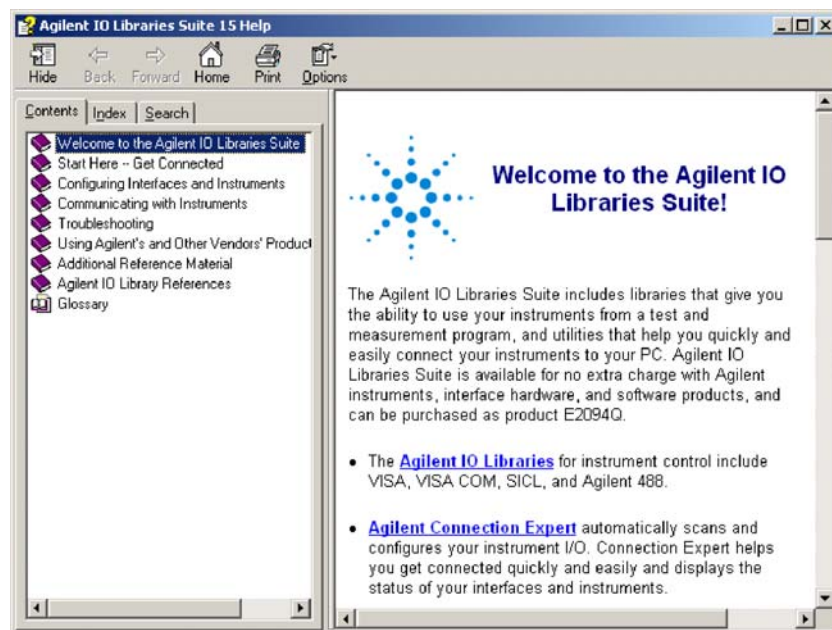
Agilent IO Libraries Suite 15 Help

Hide Back Forward Home Print Options

Contents | Index | Search

Welcome to the Agilent IO Libraries Suite
Start Here -- Get Connected
Configuring Interfaces and Instruments
Communicating with Instruments
Troubleshooting
Using Agilent's and Other Vendors' Product
Additional Reference Material
Agilent IO Library References
Glossary

Welcome to the Agilent IO Libraries Suite!

The Agilent IO Libraries Suite includes libraries that give you the ability to use your instruments from a test and measurement program, and utilities that help you quickly and easily connect your instruments to your PC. Agilent IO Libraries Suite is available for no extra charge with Agilent instruments, interface hardware, and software products, and can be purchased as product E2094Q.

• The Agilent IO Libraries for instrument control include VISA, VISA COM, SICL, and Agilent 488.

• Agilent Connection Expert automatically scans and configures your instrument I/O. Connection Expert helps you get connected quickly and easily and displays the status of your interfaces and instruments.